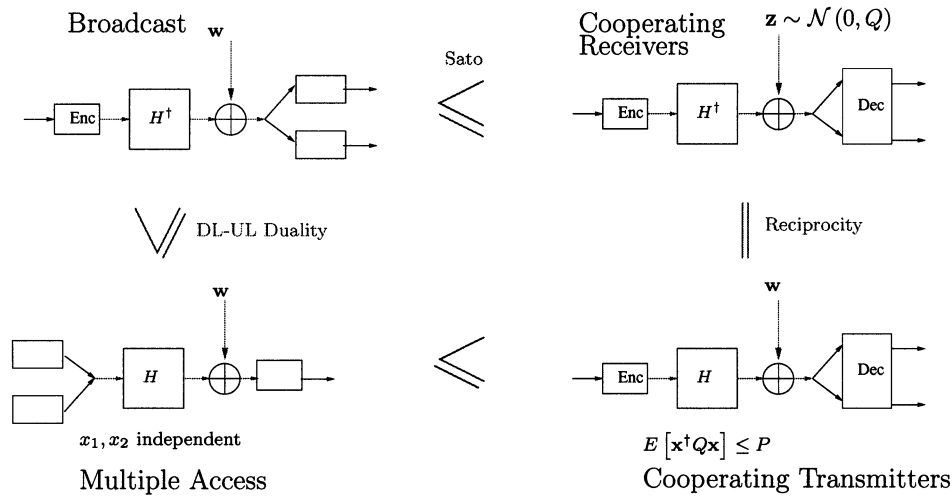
Broadcast

$\mathbf{w}$

Enc

$H^\dagger$

Sato

Cooperating Receivers

$\mathbf{z} \sim \mathcal{N}(0, Q)$

Enc

$H^\dagger$

Dec

DL-UL Duality

Reciprocity

$\mathbf{w}$

$H$

$x_1, x_2$ independent

Multiple Access

$\mathbf{w}$

Enc

$H$

Dec

$E\left[\mathbf{x}^\dagger Q \mathbf{x}\right] \leq P$

Cooperating Transmitters